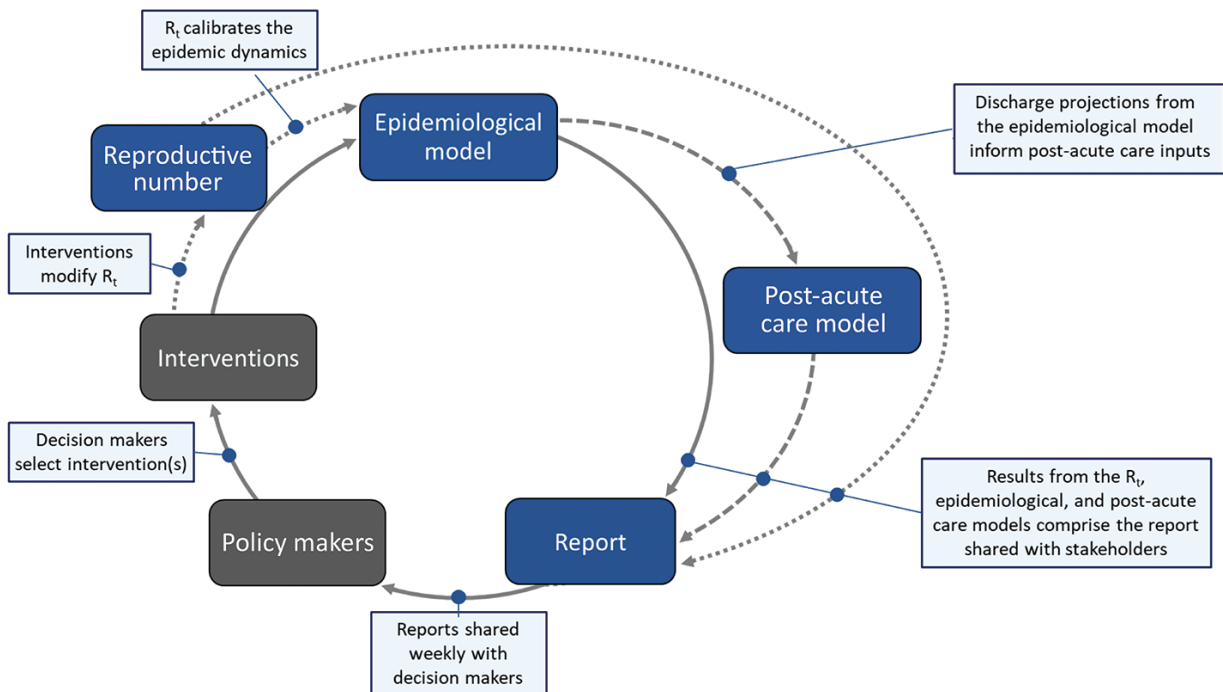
$R_t$ calibrates the epidemic dynamics

Epidemiological model

Discharge projections from the epidemiological model inform post-acute care inputs

Reproductive number

Interventions modify $R_t$

Post-acute care model

Interventions

Decision makers select intervention(s)

Results from the $R_t$, epidemiological, and post-acute care models comprise the report shared with stakeholders

Policy makers

Report

Reports shared weekly with decision makers